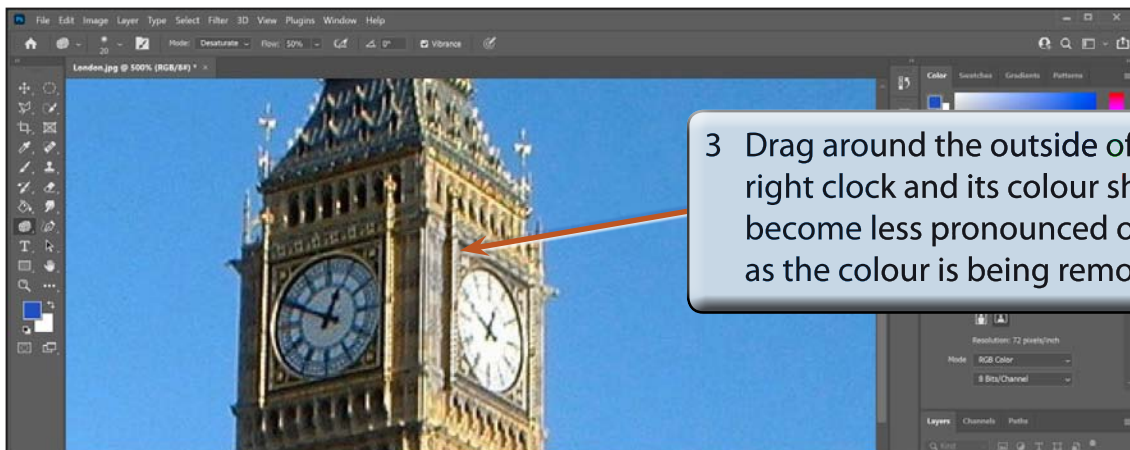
File Edit Image Layer Type Select Filter 3D View Plugins Window Help

20 Mode: Desaturate Flow: 50% 0° Vibrance

London.jpg @ 500% (RGB/8#) * ×

Color Swatches Gradients Patterns

3 Drag around the outside of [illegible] right clock and its colour sh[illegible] become less pronounced o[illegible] as the colour is being remo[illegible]

Resolution: 72 pixels/inch

Mode RGB Color

8 Bits/Channel

Layers Channels Paths

Q Kind